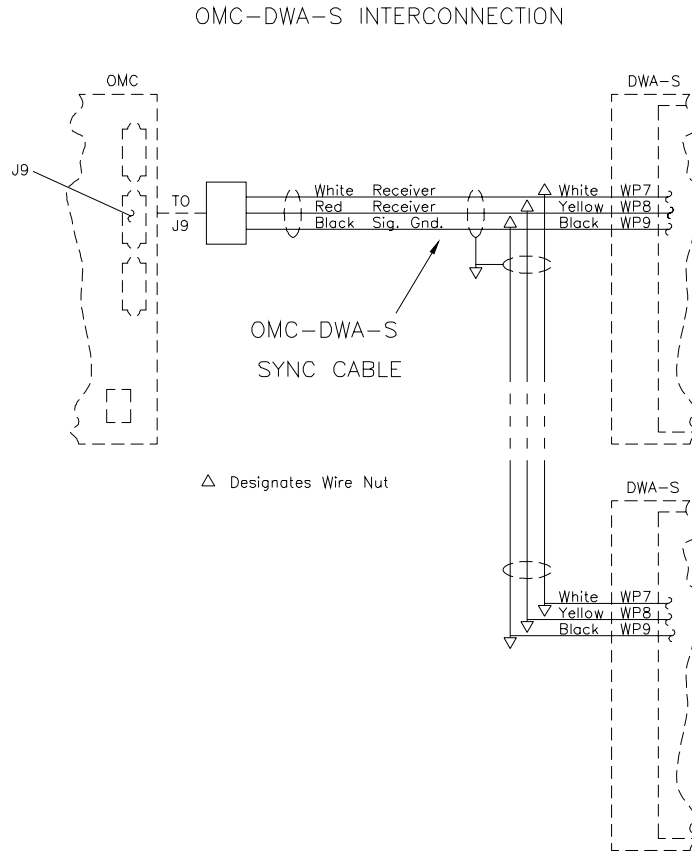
OMC-DWA-S INTERCONNECTION

OMC

J9

TO
J9

White Receiver
Red Receiver
Black Sig. Gnd.

OMC-DWA-S
SYNC CABLE

DWA-S

White WP7
Yellow WP8
Black WP9

△ Designates Wire Nut

DWA-S

White WP7
Yellow WP8
Black WP9